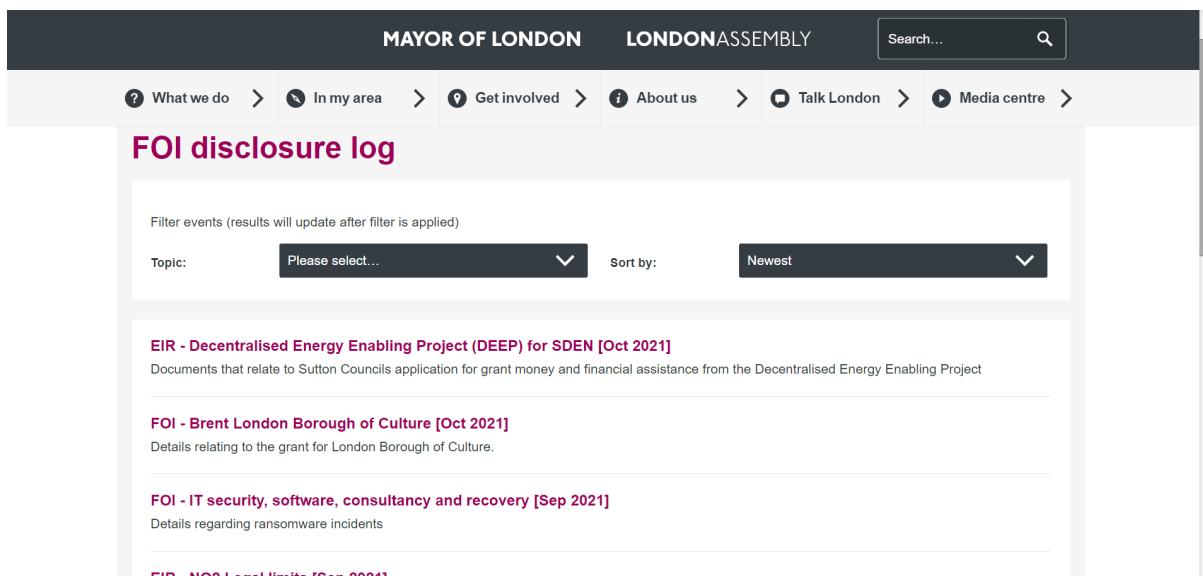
MAYOR OF LONDON LONDONASSEMBLY

Search...

What we do
In my area
Get involved
About us
Talk London
Media centre

FOI disclosure log

Filter events (results will update after filter is applied)

Topic: Please select...

Sort by: Newest

EIR - Decentralised Energy Enabling Project (DEEP) for SDEN [Oct 2021]
Documents that relate to Sutton Councils application for grant money and financial assistance from the Decentralised Energy Enabling Project

FOI - Brent London Borough of Culture [Oct 2021]
Details relating to the grant for London Borough of Culture.

FOI - IT security, software, consultancy and recovery [Sep 2021]
Details regarding ransomware incidents

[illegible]